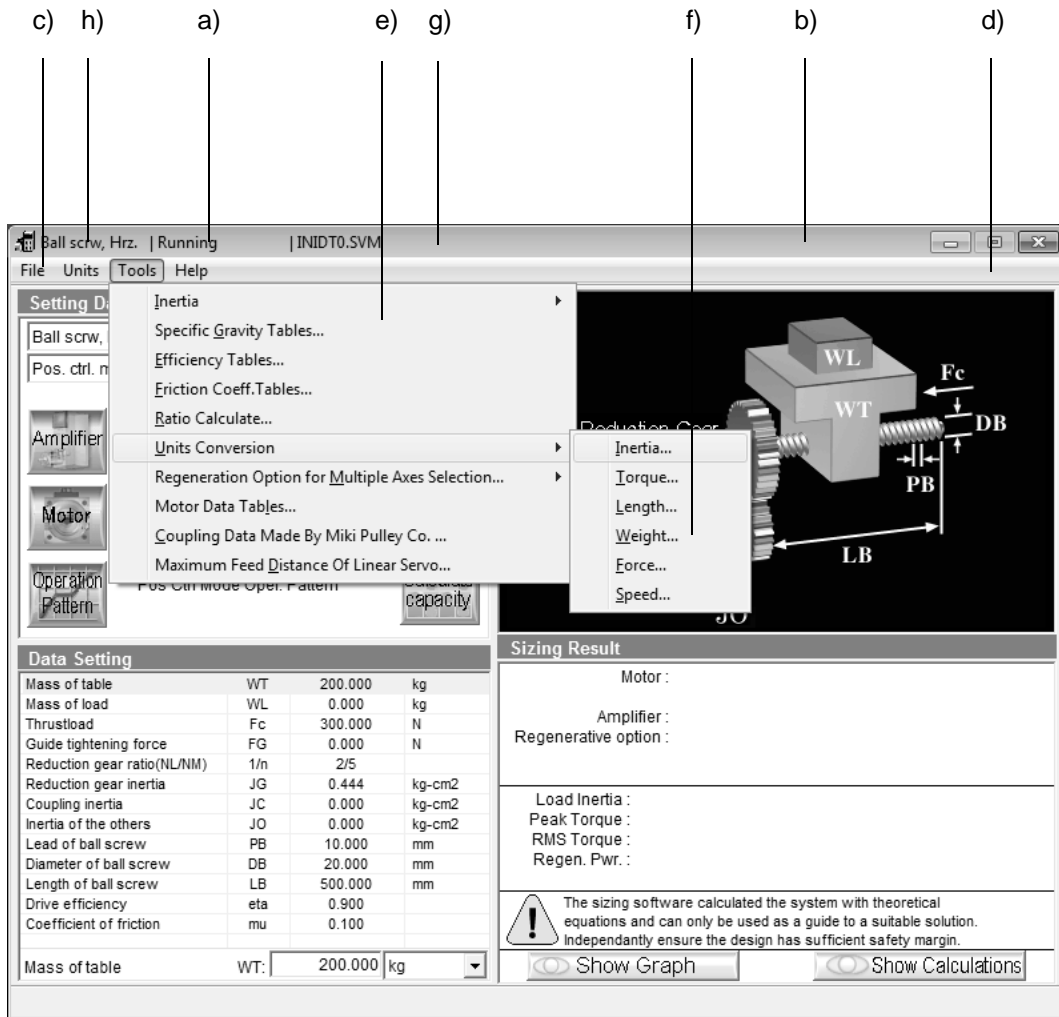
c) h) a) e) g) f) b) d)

Ball scrw, Hrz. | Running | INIDT0.SVM

File Units Tools Help

Setting Da

Ball scrw,

Pos. ctrl. m

Amplifier

Motor

Operation Pattern

Pos Ctrl Mode Oper. Pattern

Calculate capacity

Inertia
Specific Gravity Tables...
Efficiency Tables...
Friction Coeff.Tables...
Ratio Calculate...
Units Conversion
Regeneration Option for Multiple Axes Selection...
Motor Data Tables...
Coupling Data Made By Miki Pulley Co. ...
Maximum Feed Distance Of Linear Servo...

Inertia...
Torque...
Length...
Weight...
Force...
Speed...

Reduction Gear

WL
WT
Fc
DB
PB
LB
JO

Data Setting

| | | | |
|---|---|---|---|
| Mass of table | WT | 200.000 | kg |
| Mass of load | WL | 0.000 | kg |
| Thrustload | Fc | 300.000 | N |
| Guide tightening force | FG | 0.000 | N |
| Reduction gear ratio(NL/NM) | 1/n | 2/5 | |
| Reduction gear inertia | JG | 0.444 | kg-cm2 |
| Coupling inertia | JC | 0.000 | kg-cm2 |
| Inertia of the others | JO | 0.000 | kg-cm2 |
| Lead of ball screw | PB | 10.000 | mm |
| Diameter of ball screw | DB | 20.000 | mm |
| Length of ball screw | LB | 500.000 | mm |
| Drive efficiency | eta | 0.900 | |
| Coefficient of friction | mu | 0.100 | |

Mass of table WT: 200.000 kg

Sizing Result

Motor :

Amplifier :
Regenerative option :

Load Inertia :
Peak Torque :
RMS Torque :
Regen. Pwr. :

The sizing software calculated the system with theoretical equations and can only be used as a guide to a suitable solution. Independantly ensure the design has sufficient safety margin.

Show Graph

Show Calculations